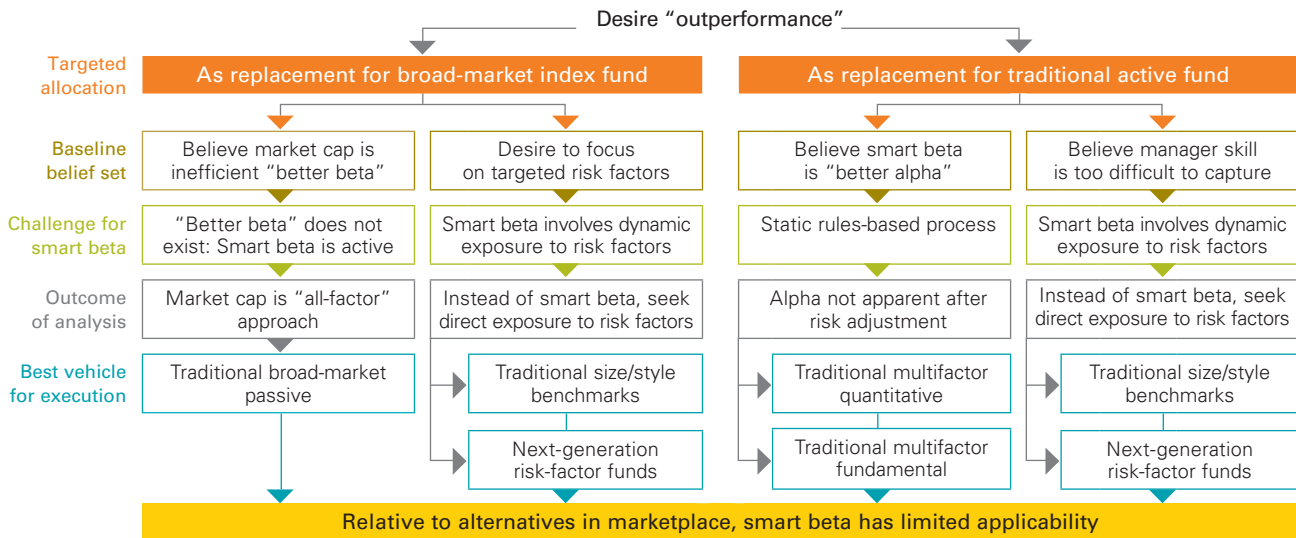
Desire “outperformance”

Targeted allocation

As replacement for broad-market index fund

As replacement for traditional active fund

Baseline belief set

Believe market cap is inefficient “better beta”

Desire to focus on targeted risk factors

Believe smart beta is “better alpha”

Believe manager skill is too difficult to capture

Challenge for smart beta

“Better beta” does not exist: Smart beta is active

Smart beta involves dynamic exposure to risk factors

Static rules-based process

Smart beta involves dynamic exposure to risk factors

Outcome of analysis

Market cap is “all-factor” approach

Instead of smart beta, seek direct exposure to risk factors

Alpha not apparent after risk adjustment

Instead of smart beta, seek direct exposure to risk factors

Best vehicle for execution

Traditional broad-market passive

Traditional size/style benchmarks

Next-generation risk-factor funds

Traditional multifactor quantitative

Traditional multifactor fundamental

Traditional size/style benchmarks

Next-generation risk-factor funds

Relative to alternatives in marketplace, smart beta has limited applicability